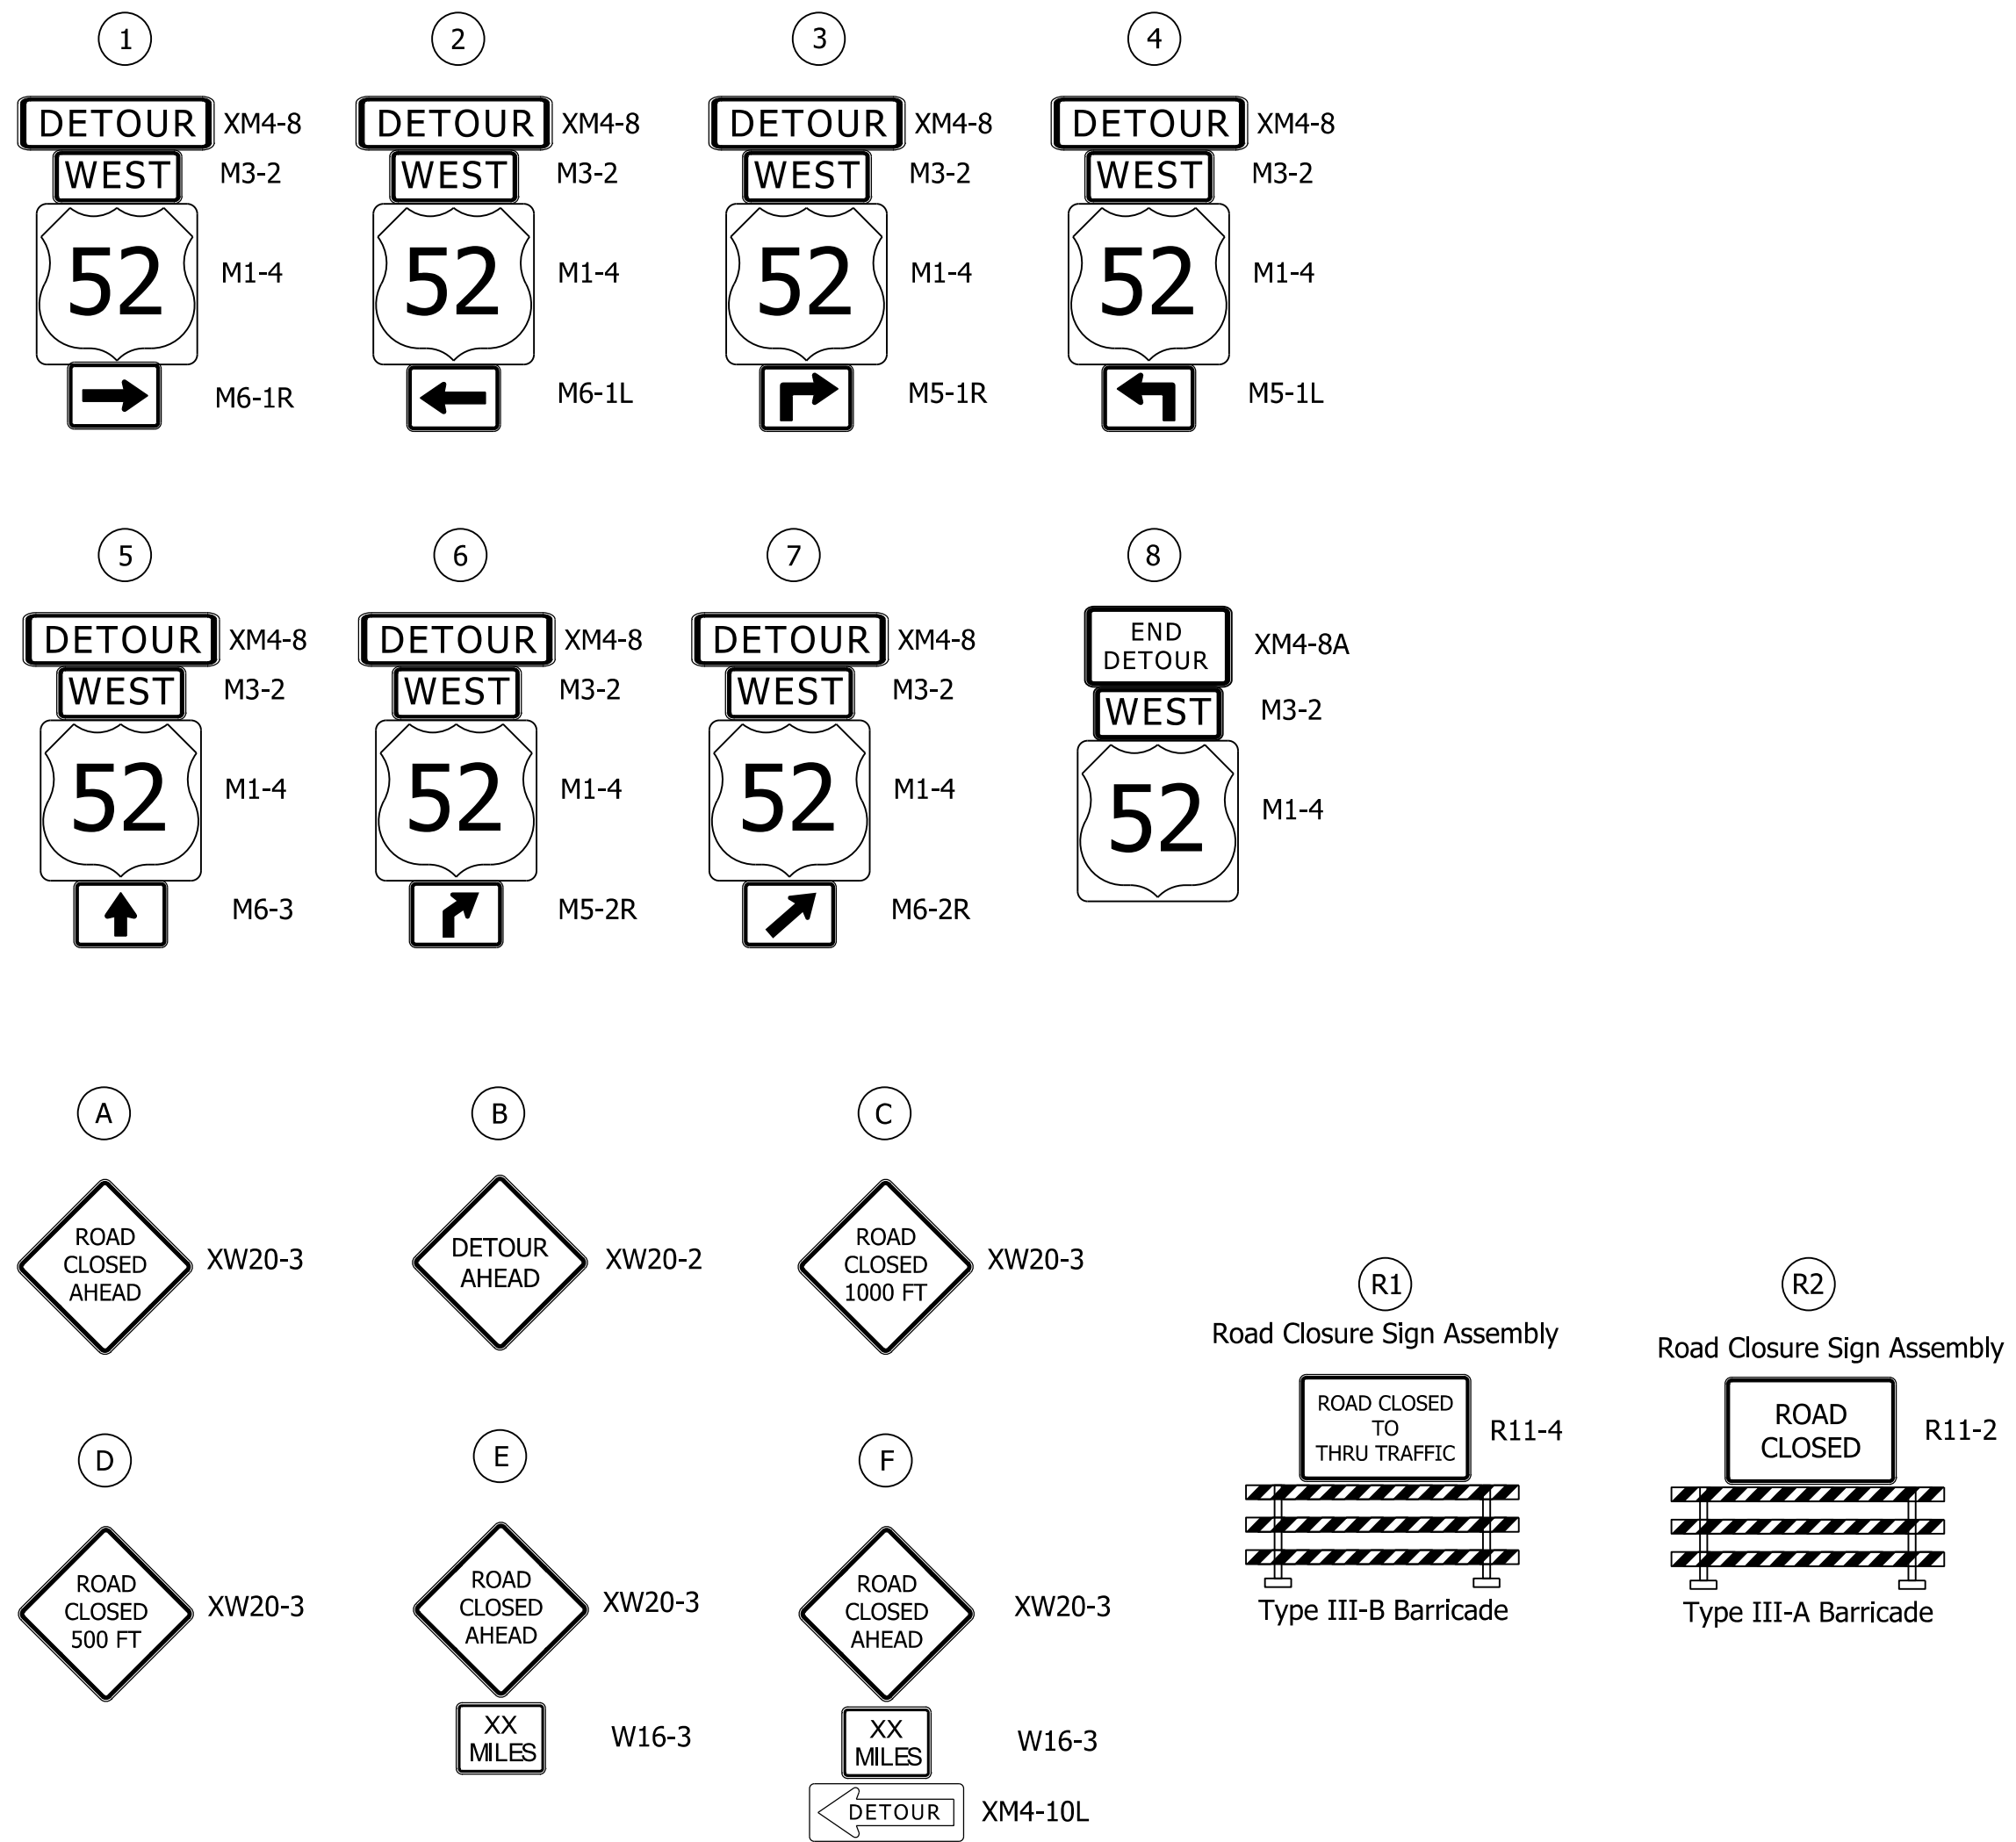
1
DETOUR XM4-8
WEST M3-2
52 M1-4
M6-1R

2
DETOUR XM4-8
WEST M3-2
52 M1-4
M6-1L

3
DETOUR XM4-8
WEST M3-2
52 M1-4
M5-1R

4
DETOUR XM4-8
WEST M3-2
52 M1-4
M5-1L

5
DETOUR XM4-8
WEST M3-2
52 M1-4
M6-3

6
DETOUR XM4-8
WEST M3-2
52 M1-4
M5-2R

7
DETOUR XM4-8
WEST M3-2
52 M1-4
M6-2R

8
END DETOUR XM4-8A
WEST M3-2
52 M1-4

A
ROAD CLOSED AHEAD XW20-3

B
DETOUR AHEAD XW20-2

C
ROAD CLOSED 1000 FT XW20-3

D
ROAD CLOSED 500 FT XW20-3

E
ROAD CLOSED AHEAD XW20-3
XX MILES W16-3

F
ROAD CLOSED AHEAD XW20-3
XX MILES W16-3
DETOUR XM4-10L

R1
Road Closure Sign Assembly
ROAD CLOSED TO THRU TRAFFIC R11-4
Type III-B Barricade

R2
Road Closure Sign Assembly
ROAD CLOSED R11-2
Type III-A Barricade